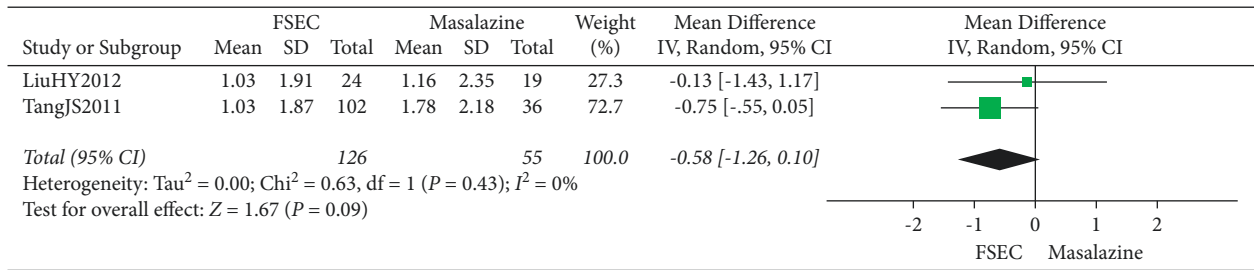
| Study or Subgroup | FSEC Mean | FSEC SD | FSEC Total | Masalazine Mean | Masalazine SD | Masalazine Total | Weight (%) | Mean Difference IV, Random, 95% CI |
|---|---|---|---|---|---|---|---|---|
| LiuHY2012 | 1.03 | 1.91 | 24 | 1.16 | 2.35 | 19 | 27.3 | -0.13 [-1.43, 1.17] |
| TangJS2011 | 1.03 | 1.87 | 102 | 1.78 | 2.18 | 36 | 72.7 | -0.75 [-.55, 0.05] |
| *Total (95% CI)* | | | *126* | | | *55* | *100.0* | *-0.58 [-1.26, 0.10]* |

Heterogeneity: Tau$^2$ = 0.00; Chi$^2$ = 0.63, df = 1 ($P$ = 0.43); $I^2$ = 0%
Test for overall effect: $Z$ = 1.67 ($P$ = 0.09)

Mean Difference
IV, Random, 95% CI

-2 -1 0 1 2
FSEC Masalazine